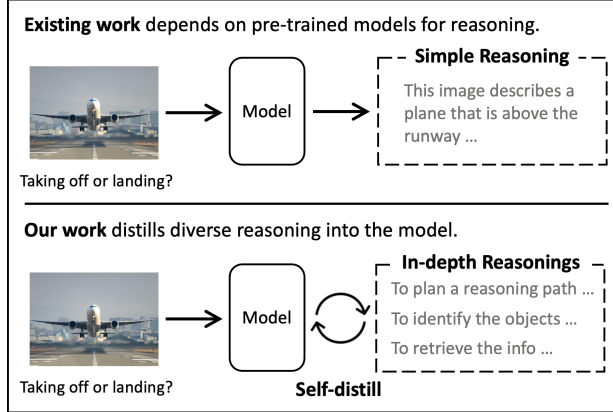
**Existing work** depends on pre-trained models for reasoning.

Taking off or landing?

Model

Simple Reasoning

This image describes a plane that is above the runway ...

**Our work** distills diverse reasoning into the model.

Taking off or landing?

Model

Self-distill

In-depth Reasonings

To plan a reasoning path ...

To identify the objects ...

To retrieve the info ...